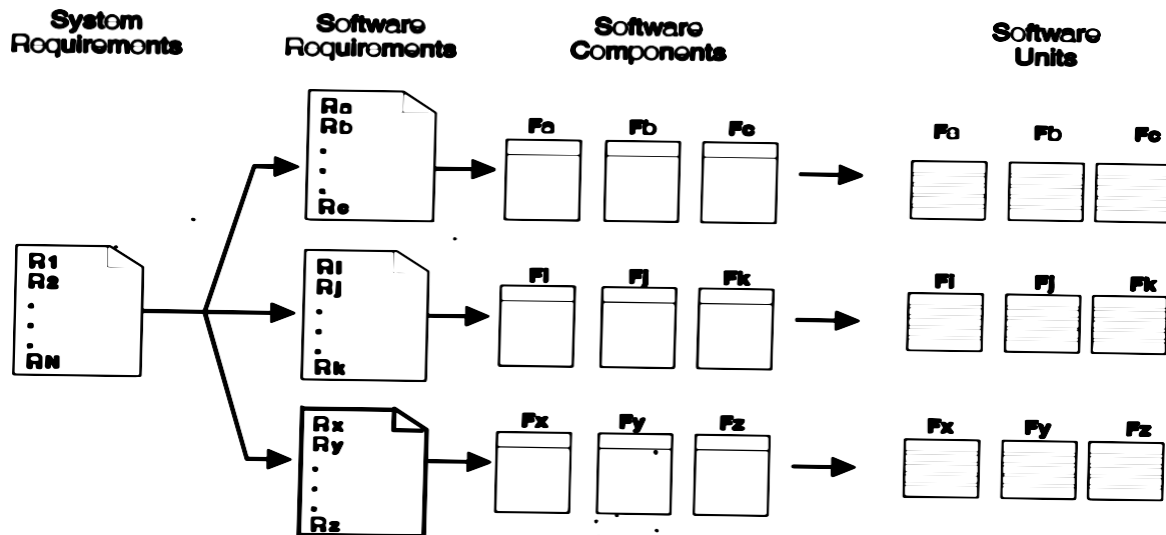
System Requirements

Software Requirements

Software Components

Software Units

R1
R2
.
.
.
RN

Ra
Rb
.
.
.
Re

Fa Fb Fc

Fa Fb Fc

Ri
Rj
.
.
.
Rk

Fi Fj Fk

Fi Fj Fk

Rx
Ry
.
.
.
Rz

Fx Fy Fz

Fx Fy Fz